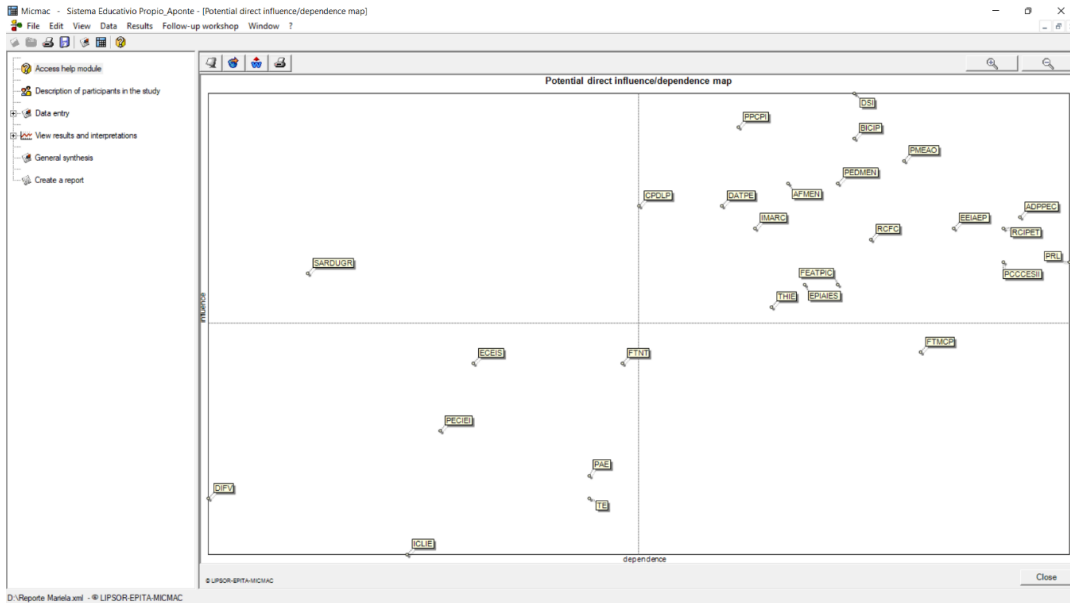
Micmac - Sistema Educativio Propio_Aponte - [Potential direct influence/dependence map]

File Edit View Data Results Follow-up workshop Window ?

Access help module
Description of participants in the study
Data entry
View results and interpretations
General synthesis
Create a report

Potential direct influence/dependence map

DSI
PPCPI
BICIP
PMEAO
PEDMEN
AFMEN
CPDLP
DATPE
IMARC
EEIAEP
ADPPEC
RCFC
RCIPET
PRL
SARDUGR
PCCCESII
FEATPIC
THIE
EPIAIES
FTMCP
ECEIS
FTNT
PECIEI
PAE
DIFV
TE
ICLIE

influence
dependence

© LIPSOR-EPITA-MICMAC

Close

D:\Reporte Mariela.xml - © LIPSOR-EPITA-MICMAC